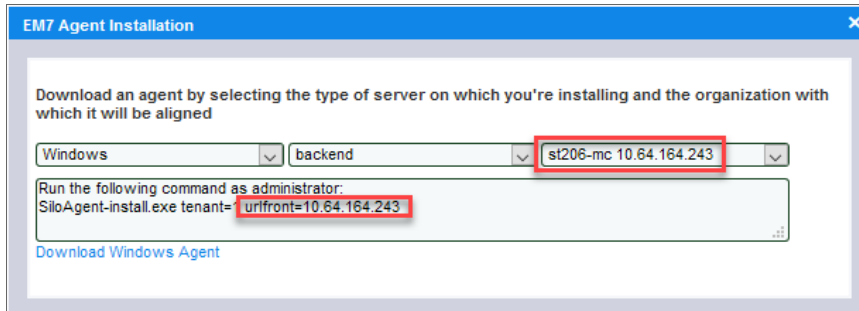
EM7 Agent Installation

Download an agent by selecting the type of server on which you're installing and the organization with which it will be aligned

Windows
backend
st206-mc 10.64.164.243

Run the following command as administrator:
SiloAgent-install.exe tenant=1 urlfront=10.64.164.243

Download Windows Agent